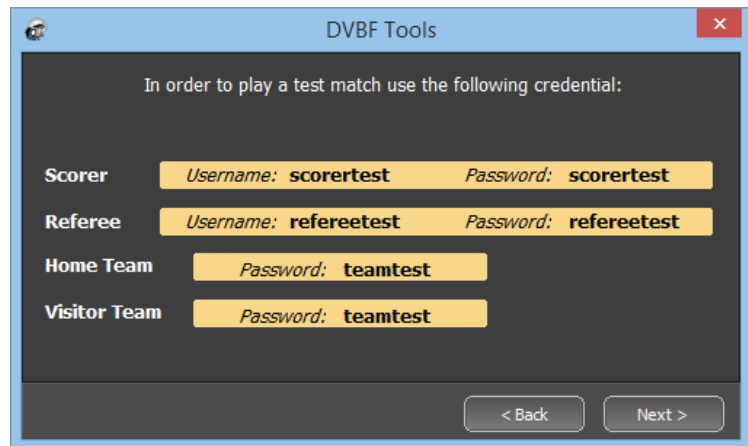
DVBF Tools

In order to play a test match use the following credential:

Scorer Username: scorertest Password: scorertest

Referee Username: refereetest Password: refereetest

Home Team Password: teamtest

Visitor Team Password: teamtest

< Back

Next >